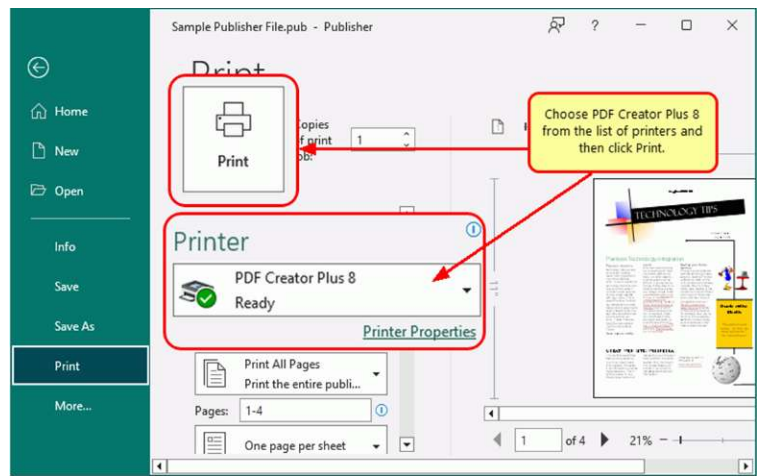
Sample Publisher File.pub - Publisher

?

Home

New

Open

Info

Save

Save As

Print

More...

Print

Print

Copies of print job: 1

Choose PDF Creator Plus 8 from the list of printers and then click Print.

Printer

PDF Creator Plus 8
Ready

Printer Properties

Print All Pages
Print the entire publi...

Pages: 1-4

One page per sheet

TECHNOLOGY TIPS

1 of 4

21%